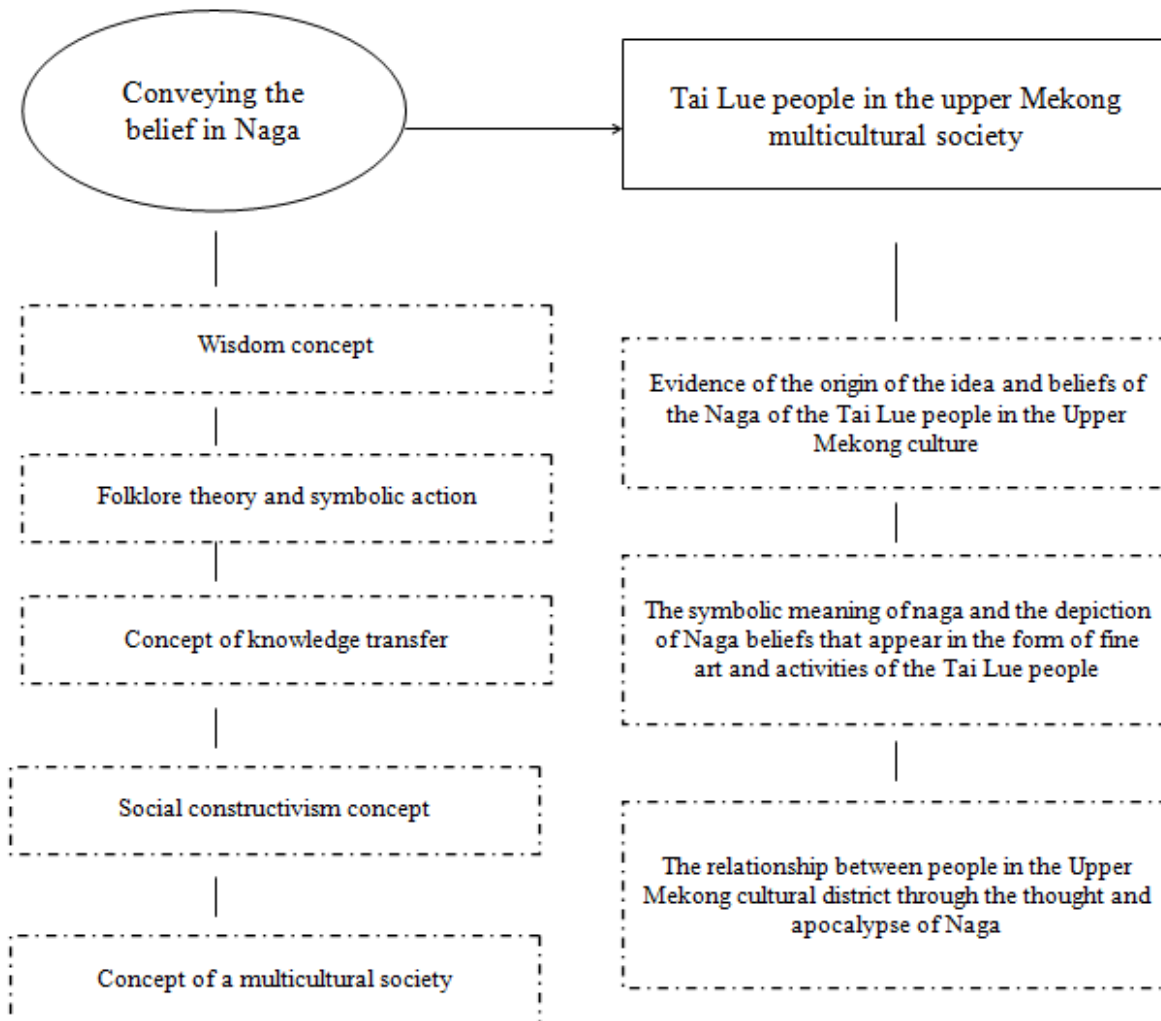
Conveying the belief in Naga

Tai Lue people in the upper Mekong multicultural society

Wisdom concept

Folklore theory and symbolic action

Concept of knowledge transfer

Social constructivism concept

Concept of a multicultural society

Evidence of the origin of the idea and beliefs of the Naga of the Tai Lue people in the Upper Mekong culture

The symbolic meaning of naga and the depiction of Naga beliefs that appear in the form of fine art and activities of the Tai Lue people

The relationship between people in the Upper Mekong cultural district through the thought and apocalypse of Naga